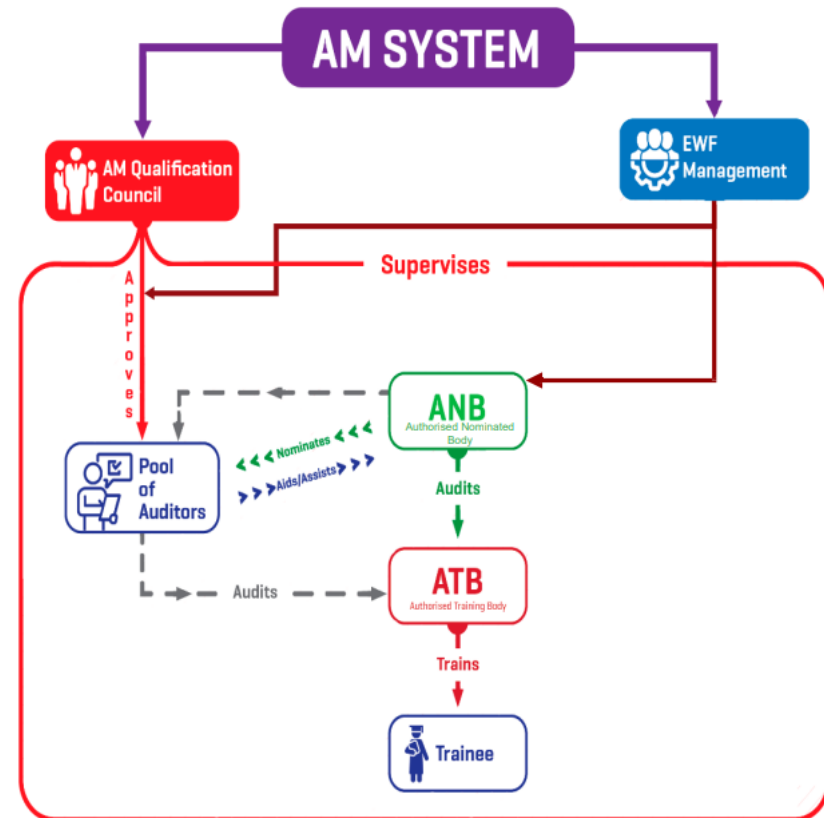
AM SYSTEM

AM Qualification Council

EWF Management

Supervises

Approves

ANB
Authorised Nominated Body

Nominates

Aids/Assists

Pool of Auditors

Audits

Audits

ATB
Authorised Training Body

Trains

Trainee